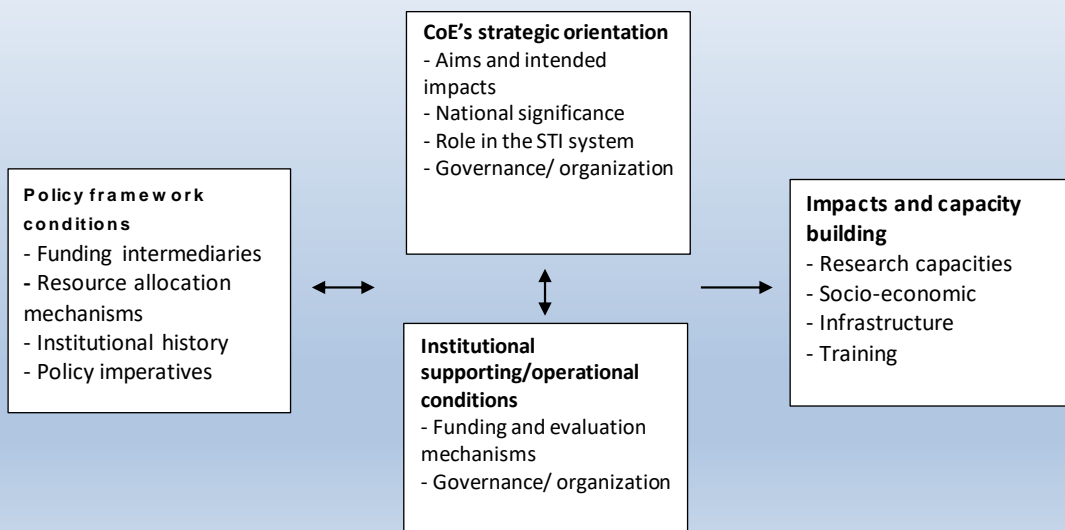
CoE's strategic orientation
- Aims and intended impacts
- National significance
- Role in the STI system
- Governance/ organization

Policy framework conditions
- Funding intermediaries
- Resource allocation mechanisms
- Institutional history
- Policy imperatives

Institutional supporting/operational conditions
- Funding and evaluation mechanisms
- Governance/ organization

Impacts and capacity building
- Research capacities
- Socio-economic
- Infrastructure
- Training